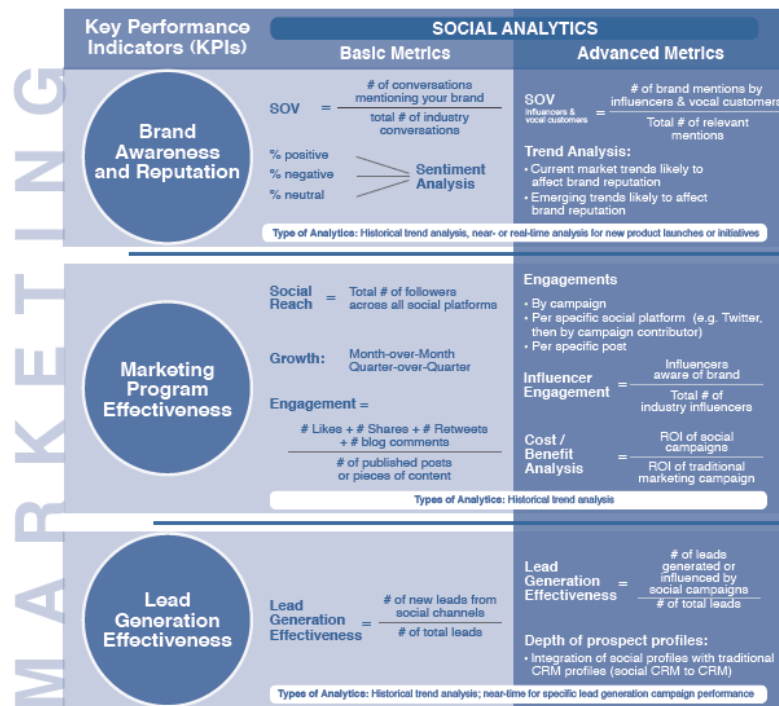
MARKETING

Key Performance Indicators (KPIs)

SOCIAL ANALYTICS

Basic Metrics

Advanced Metrics

Brand Awareness and Reputation

SOV $=\frac{\text{\# of conversations mentioning your brand}}{\text{total \# of industry conversations}}$

% positive
% negative
% neutral
Sentiment Analysis

SOV Influencers & vocal customers $=\frac{\text{\# of brand mentions by influencers \& vocal customers}}{\text{Total \# of relevant mentions}}$

Trend Analysis:
• Current market trends likely to affect brand reputation
• Emerging trends likely to affect brand reputation

Type of Analytics: Historical trend analysis, near- or real-time analysis for new product launches or initiatives

Marketing Program Effectiveness

Social Reach = Total # of followers across all social platforms

Growth: Month-over-Month Quarter-over-Quarter

Engagement = $\frac{\text{\# Likes + \# Shares + \# Retweets + \# blog comments}}{\text{\# of published posts or pieces of content}}$

Engagements
• By campaign
• Per specific social platform (e.g. Twitter, then by campaign contributor)
• Per specific post

Influencer Engagement $=\frac{\text{Influencers aware of brand}}{\text{Total \# of industry influencers}}$

Cost / Benefit Analysis $=\frac{\text{ROI of social campaigns}}{\text{ROI of traditional marketing campaign}}$

Types of Analytics: Historical trend analysis

Lead Generation Effectiveness

Lead Generation Effectiveness $=\frac{\text{\# of new leads from social channels}}{\text{\# of total leads}}$

Lead Generation Effectiveness $=\frac{\text{\# of leads generated or influenced by social campaigns}}{\text{\# of total leads}}$

Depth of prospect profiles:
• Integration of social profiles with traditional CRM profiles (social CRM to CRM)

Types of Analytics: Historical trend analysis; near-time for specific lead generation campaign performance